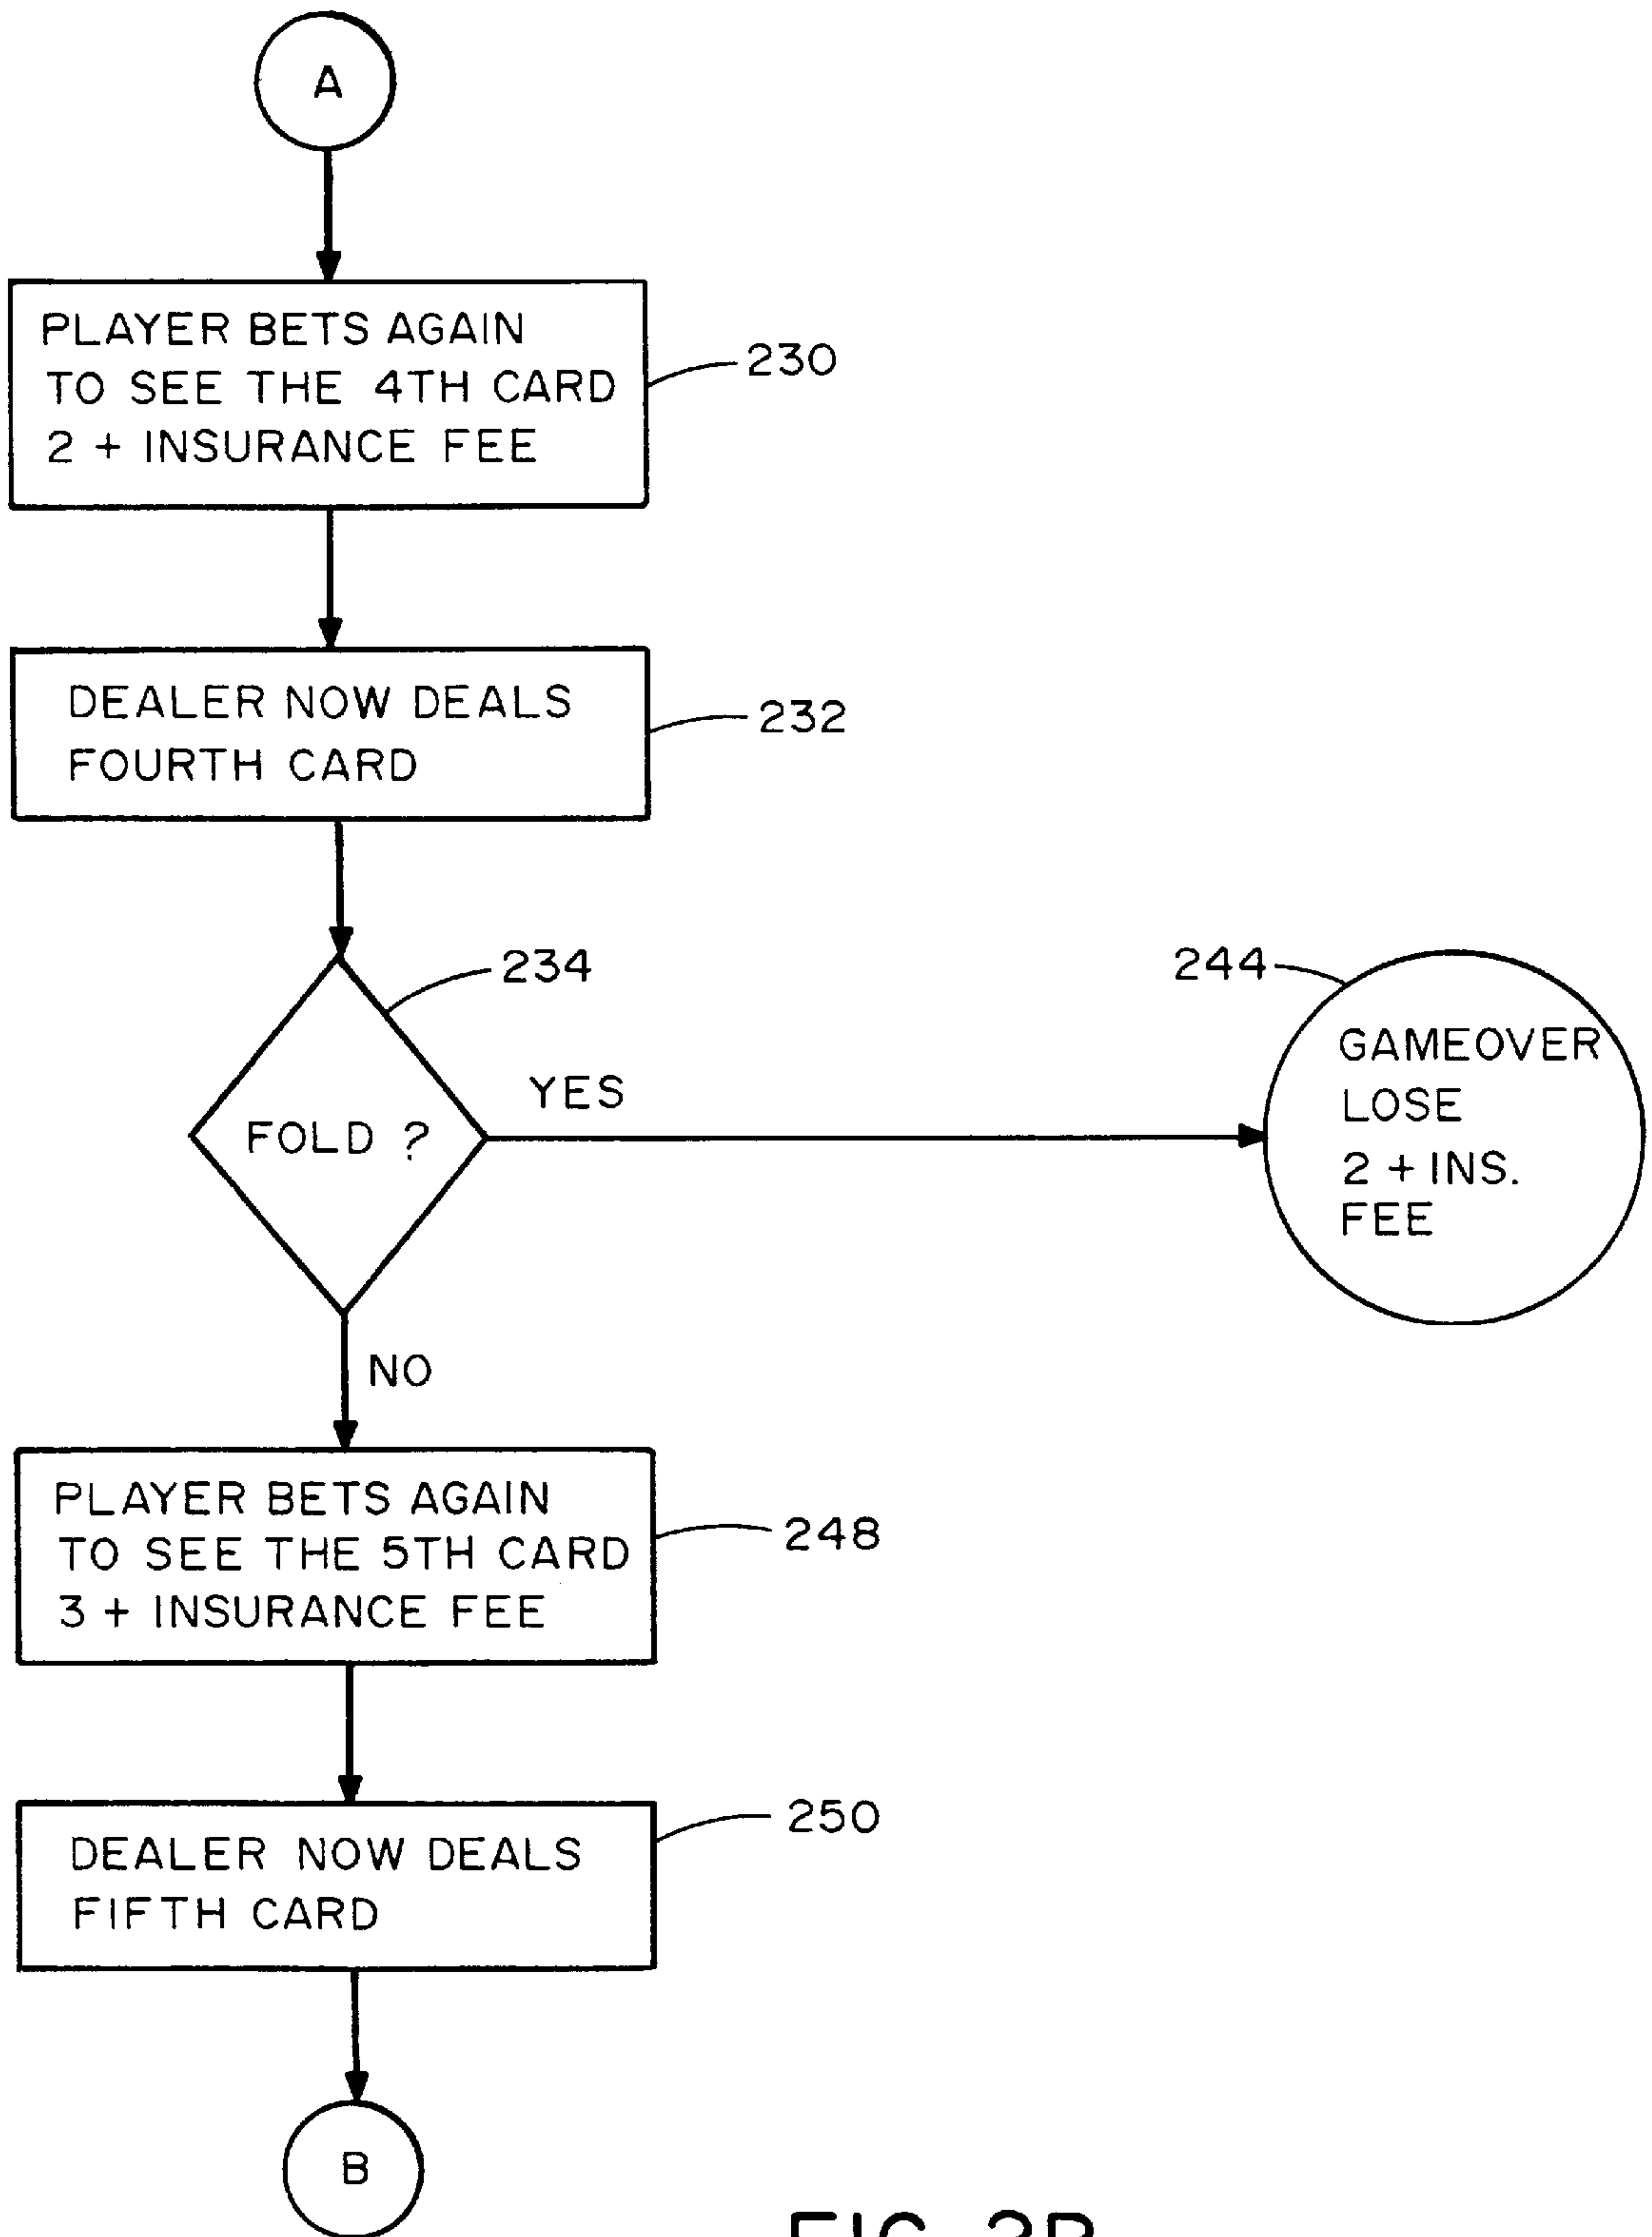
A

PLAYER BETS AGAIN TO SEE THE 4TH CARD 2 + INSURANCE FEE

230

DEALER NOW DEALS FOURTH CARD

232

234

FOLD ?

YES

244

GAMEOVER LOSE 2 + INS. FEE

NO

PLAYER BETS AGAIN TO SEE THE 5TH CARD 3 + INSURANCE FEE

248

DEALER NOW DEALS FIFTH CARD

250

B

FIG. 2B